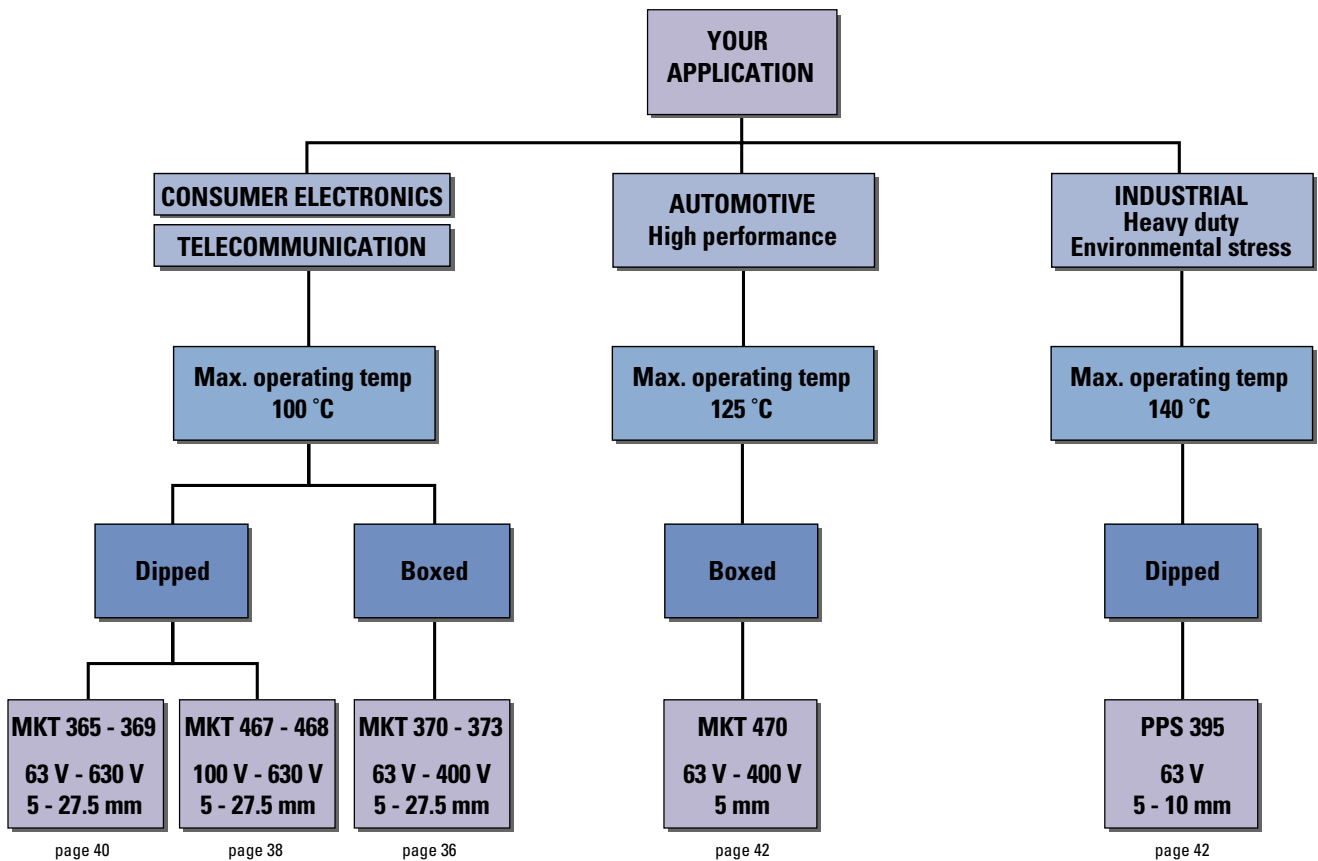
YOUR APPLICATION

CONSUMER ELECTRONICS

TELECOMMUNICATION

AUTOMOTIVE
High performance

INDUSTRIAL
Heavy duty
Environmental stress

Max. operating temp
100 °C

Max. operating temp
125 °C

Max. operating temp
140 °C

Dipped

Boxed

Boxed

Dipped

MKT 365 - 369
63 V - 630 V
5 - 27.5 mm

MKT 467 - 468
100 V - 630 V
5 - 27.5 mm

MKT 370 - 373
63 V - 400 V
5 - 27.5 mm

MKT 470
63 V - 400 V
5 mm

PPS 395
63 V
5 - 10 mm

page 40

page 38

page 36

page 42

page 42